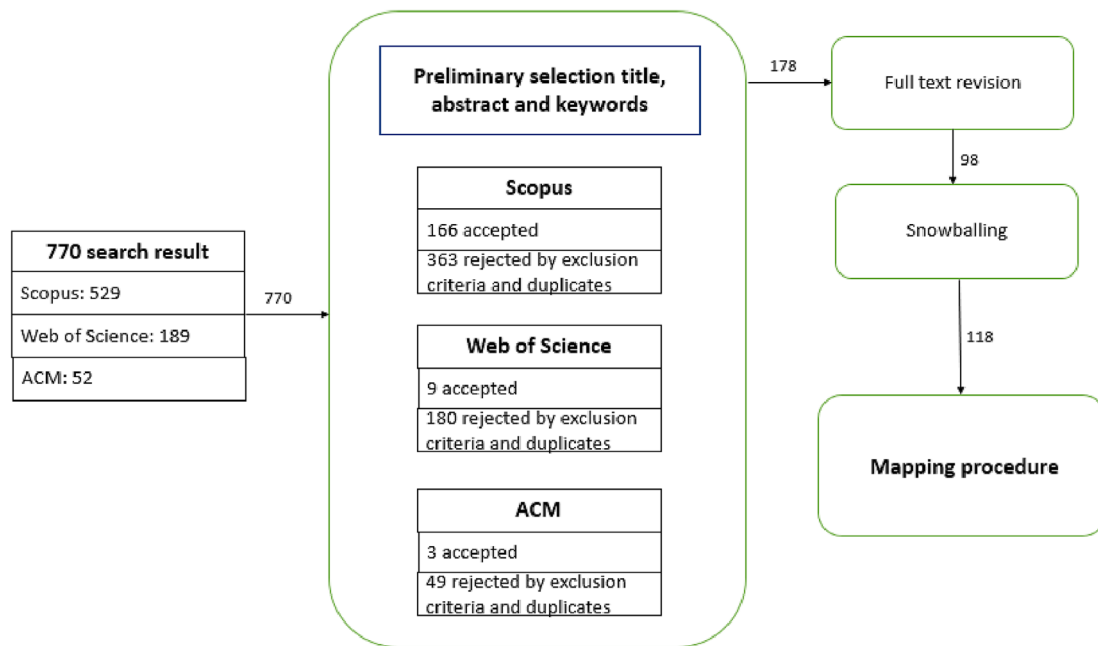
770 search result

Scopus: 529

Web of Science: 189

ACM: 52

770

Preliminary selection title, abstract and keywords

Scopus

166 accepted

363 rejected by exclusion criteria and duplicates

Web of Science

9 accepted

180 rejected by exclusion criteria and duplicates

ACM

3 accepted

49 rejected by exclusion criteria and duplicates

178

Full text revision

98

Snowballing

118

Mapping procedure